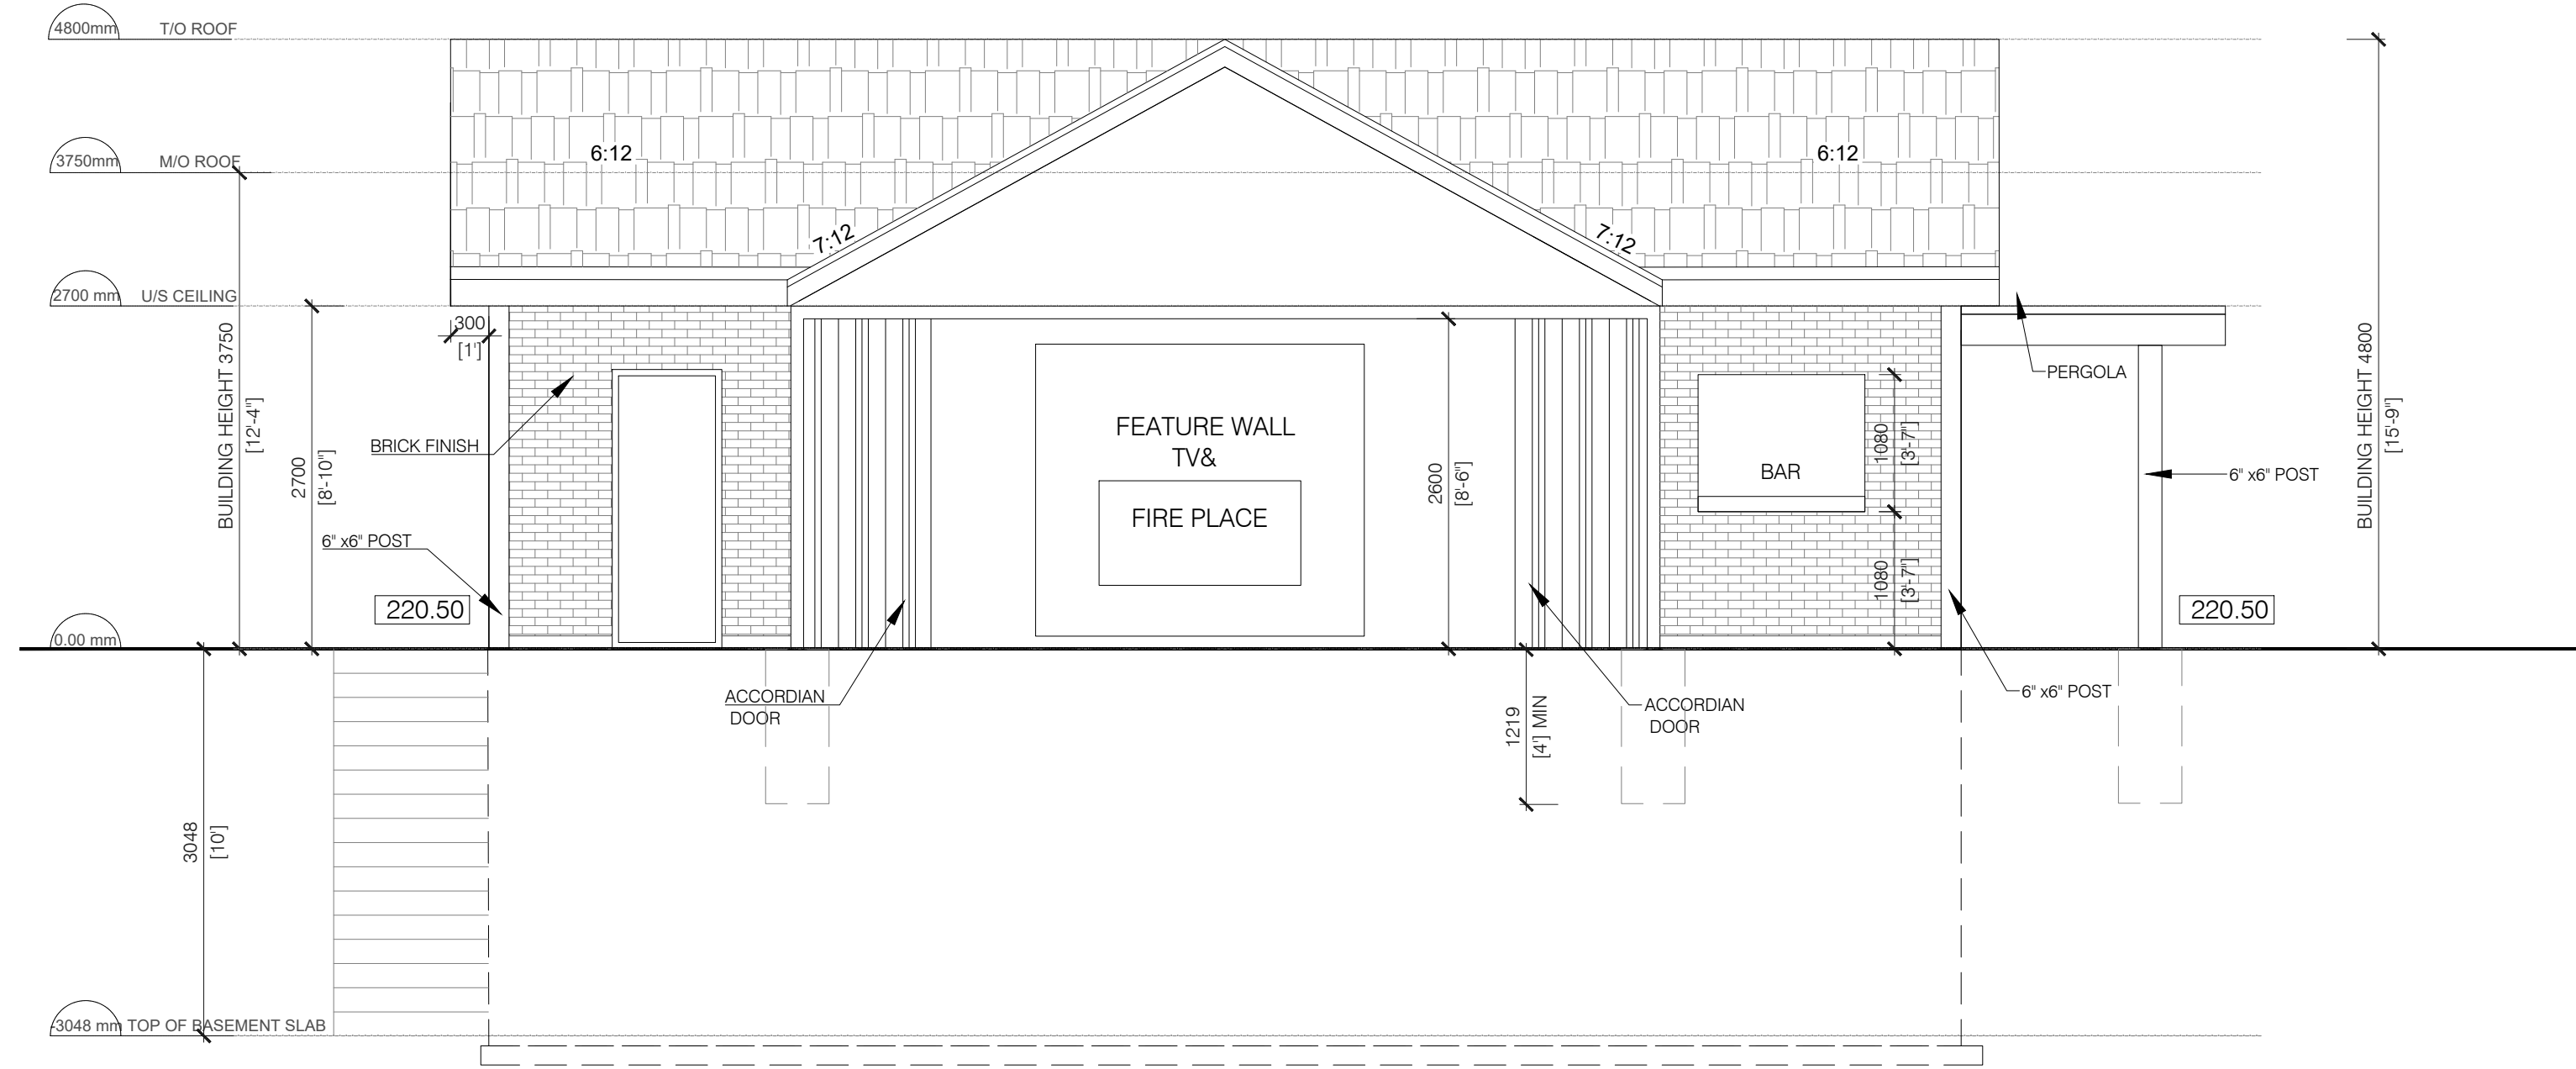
4800mm T/O ROOF
3750mm M/O ROOF
2700 mm U/S CEILING
0.00 mm
-3048 mm TOP OF BASEMENT SLAB

6:12
6:12
7:12
7:12

BUILDING HEIGHT 3750
[12'-4"]
2700
[8'-10"]
300
[1']
BRICK FINISH
6" x6" POST
220.50

FEATURE WALL
TV&
FIRE PLACE

2600
[8'-6"]

BAR
1080
[3'-7"]
1080
[3'-7"]

PERGOLA
6" x6" POST
220.50
BUILDING HEIGHT 4800
[15'-9"]

ACCORDIAN
DOOR
1219
[4'] MIN
ACCORDIAN
DOOR
6" x6" POST

3048
[10']